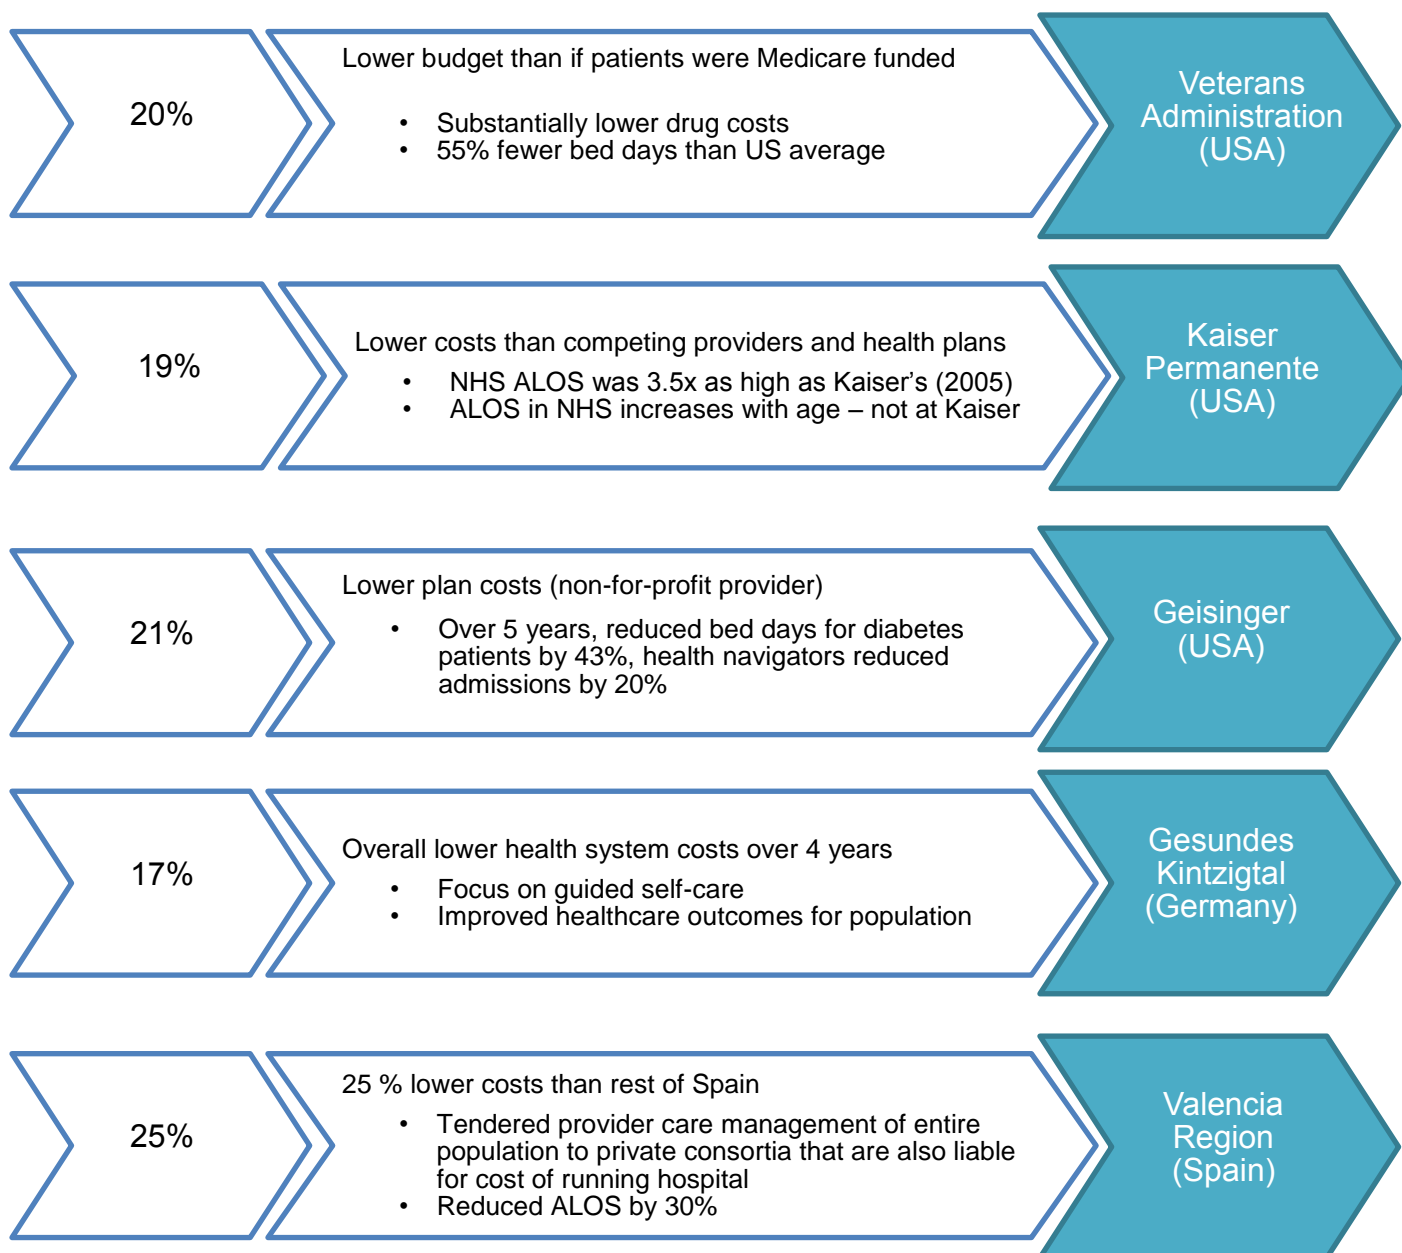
20%

Lower budget than if patients were Medicare funded

- Substantially lower drug costs
- 55% fewer bed days than US average

Veterans Administration (USA)

19%

Lower costs than competing providers and health plans

- NHS ALOS was 3.5x as high as Kaiser's (2005)
- ALOS in NHS increases with age – not at Kaiser

Kaiser Permanente (USA)

21%

Lower plan costs (non-for-profit provider)

- Over 5 years, reduced bed days for diabetes patients by 43%, health navigators reduced admissions by 20%

Geisinger (USA)

17%

Overall lower health system costs over 4 years

- Focus on guided self-care
- Improved healthcare outcomes for population

Gesundes Kintzigtal (Germany)

25%

25 % lower costs than rest of Spain

- Tendered provider care management of entire population to private consortia that are also liable for cost of running hospital
- Reduced ALOS by 30%

Valencia Region (Spain)